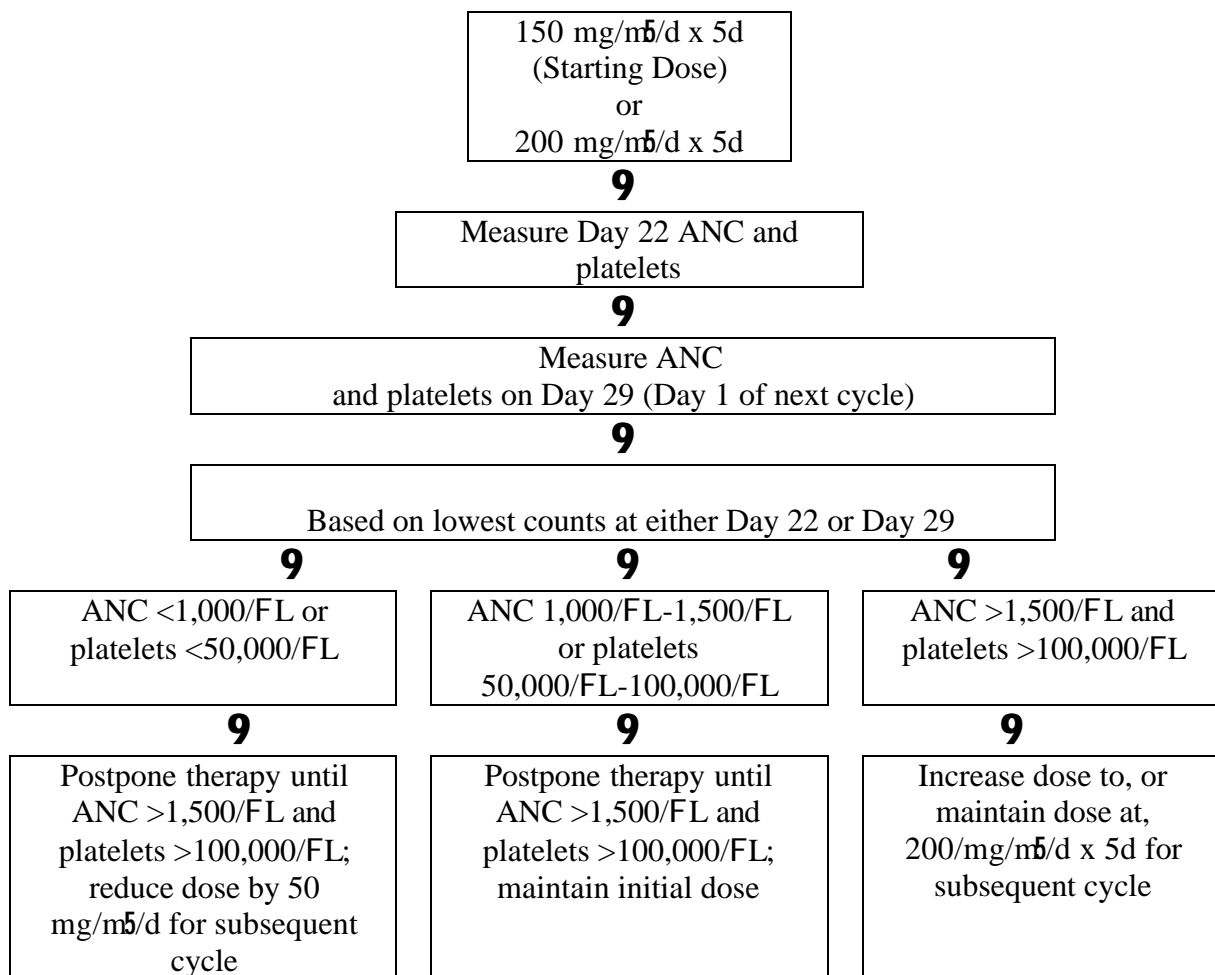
150 mg/m5/d x 5d
(Starting Dose)
or
200 mg/m5/d x 5d

9

Measure Day 22 ANC and platelets

9

Measure ANC and platelets on Day 29 (Day 1 of next cycle)

9

Based on lowest counts at either Day 22 or Day 29

9 9 9

ANC <1,000/FL or platelets <50,000/FL

ANC 1,000/FL-1,500/FL or platelets 50,000/FL-100,000/FL

ANC >1,500/FL and platelets >100,000/FL

9 9 9

Postpone therapy until ANC >1,500/FL and platelets >100,000/FL; reduce dose by 50 mg/m5/d for subsequent cycle

Postpone therapy until ANC >1,500/FL and platelets >100,000/FL; maintain initial dose

Increase dose to, or maintain dose at, 200/mg/m5/d x 5d for subsequent cycle